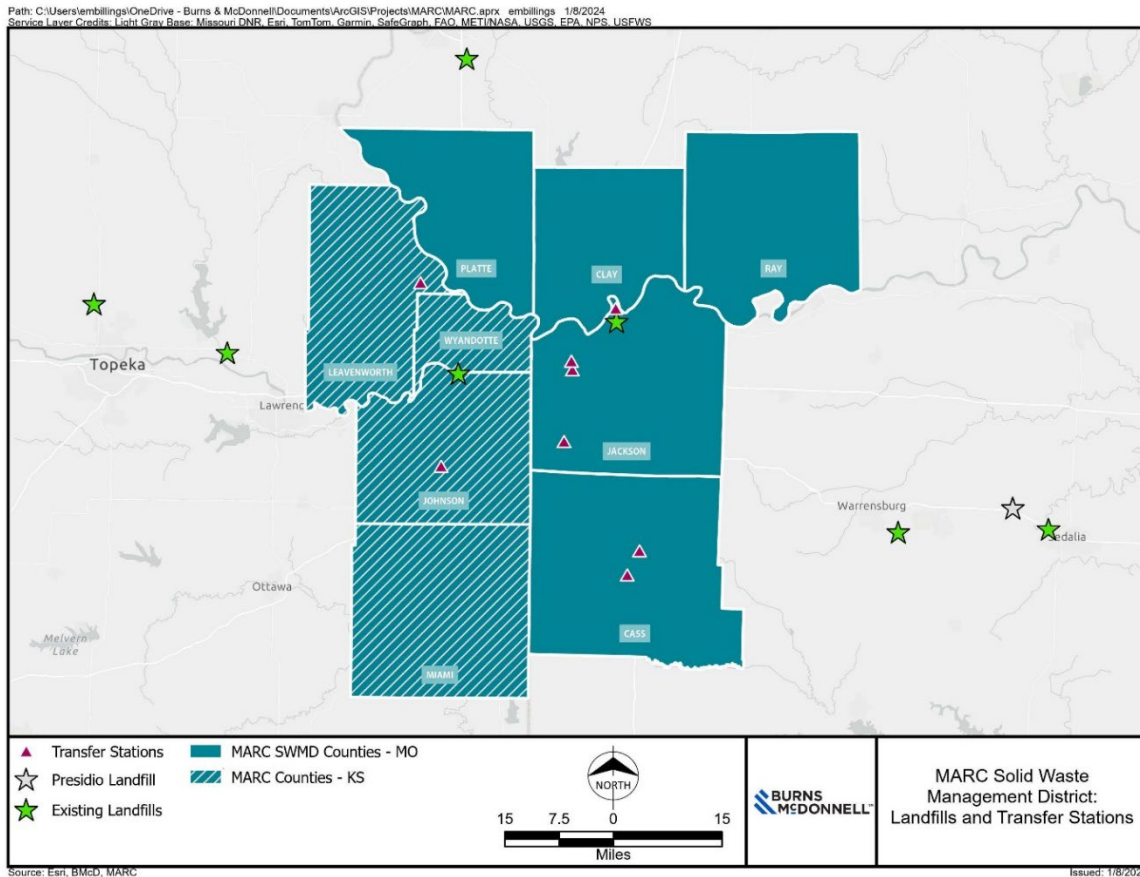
Path: C:\Users\embillings\OneDrive - Burns & McDonnell\Documents\ArcGIS\Projects\MARC\MARC.aprx embillings 1/8/2024
Service Layer Credits: Light Gray Base: Missouri DNR, Esri, TomTom, Garmin, SafeGraph, FAO, METI/NASA, USGS, EPA, NPS, USFWS

PLATTE
CLAY
RAY
WYANDOTTE
LEAVENWORTH
JACKSON
JOHNSON
CASS
MIAMI
Topeka
Lawrenc
Ottawa
Melvern Lake
Warrensburg
Sedalia

Transfer Stations
Presidio Landfill
Existing Landfills
MARC SWMD Counties - MO
MARC Counties - KS

NORTH
15 7.5 0 15
Miles

BURNS McDONNELL

MARC Solid Waste Management District: Landfills and Transfer Stations

Source: Esri, BMcD, MARC
Issued: 1/8/202